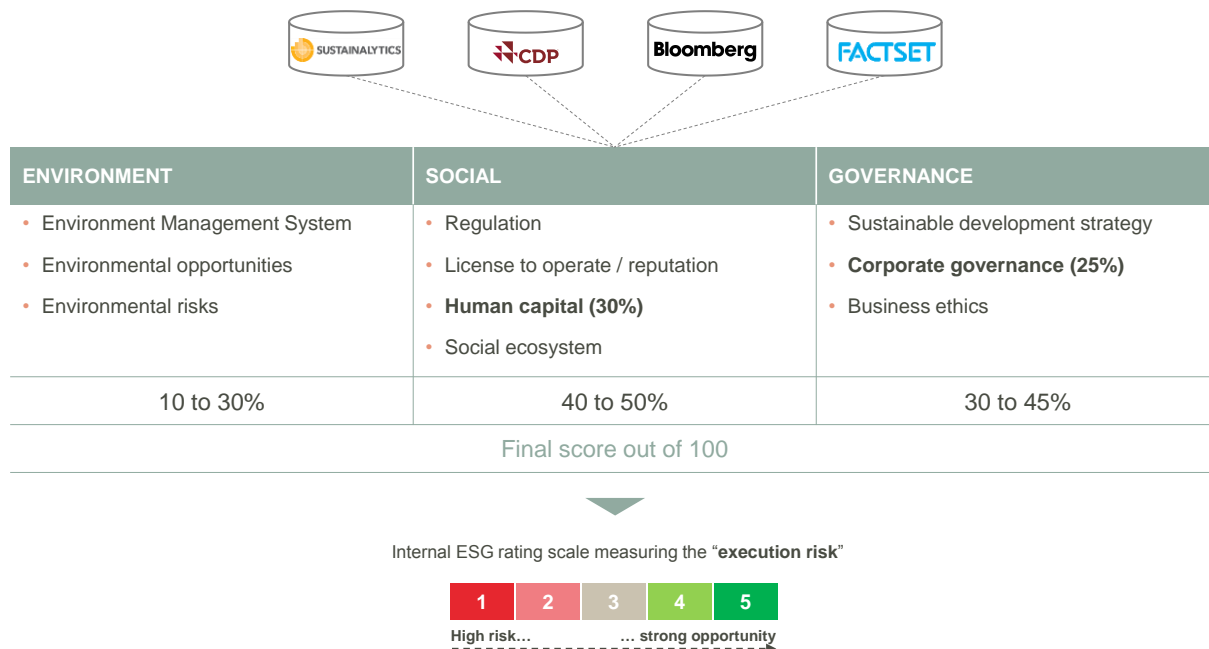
SUSTAINALYTICS

CDP

Bloomberg

FACTSET

| ENVIRONMENT | SOCIAL | GOVERNANCE |
|---|---|---|
| • Environment Management System<br>• Environmental opportunities<br>• Environmental risks | • Regulation<br>• License to operate / reputation<br>• **Human capital (30%)**<br>• Social ecosystem | • Sustainable development strategy<br>• **Corporate governance (25%)**<br>• Business ethics |
| 10 to 30% | 40 to 50% | 30 to 45% |

Final score out of 100

Internal ESG rating scale measuring the "**execution risk**"

| 1 | 2 | 3 | 4 | 5 |
|---|---|---|---|---|

High risk… … strong opportunity